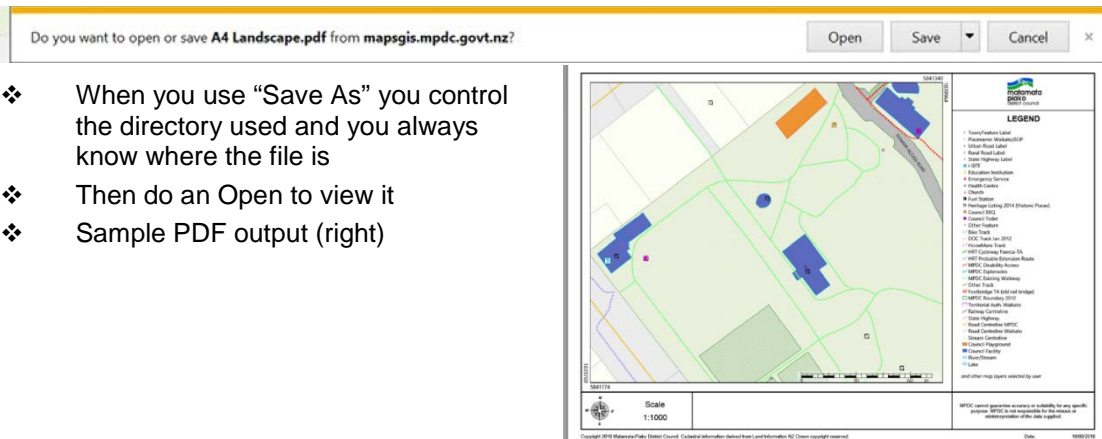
Do you want to open or save **A4 Landscape.pdf** from **mapsgis.mpdc.govt.nz**?

Open Save Cancel ×

❖ When you use "Save As" you control the directory used and you always know where the file is

❖ Then do an Open to view it

❖ Sample PDF output (right)

matamata piako district council

LEGEND

Town/Feature Label
Placename Waikato/SOP
Urban Road Label
Rural Road Label
State Highway Label
i-SITE
Education Institution
Emergency Service
Health Centre
Church
Fuel Station
Heritage Listing 2014 (Historic Places)
Council BBQ
Council Toilet
Other Feature
Bike Track
DOC Track Jan 2012
HorseMane Track
HRT Cycleway Paeroa-TA
HRT Probable Extension Route
MPDC Disability Access
MPDC Esplanades
MPDC Existing Walkway
Other Track
Footbridge TA (old rail bridge)
MPDC Boundary 2012
Territorial Auth. Waikato
Railway Centreline
State Highway
Road Centreline MPDC
Road Centreline Waikato
Stream Centreline
Council Playground
Council Facility
River/Stream
Lake

and other map layers selected by user

Scale
1:1000

MPDC cannot guarantee accuracy or suitability for any specific purpose. MPDC is not responsible for the misuse or misinterpretation of the data supplied

Copyright 2018 Matamata-Piako District Council. Cadastral information derived from Land Information NZ Crown copyright reserved.

Date: 10/08/2018

5841340

5841174

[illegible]